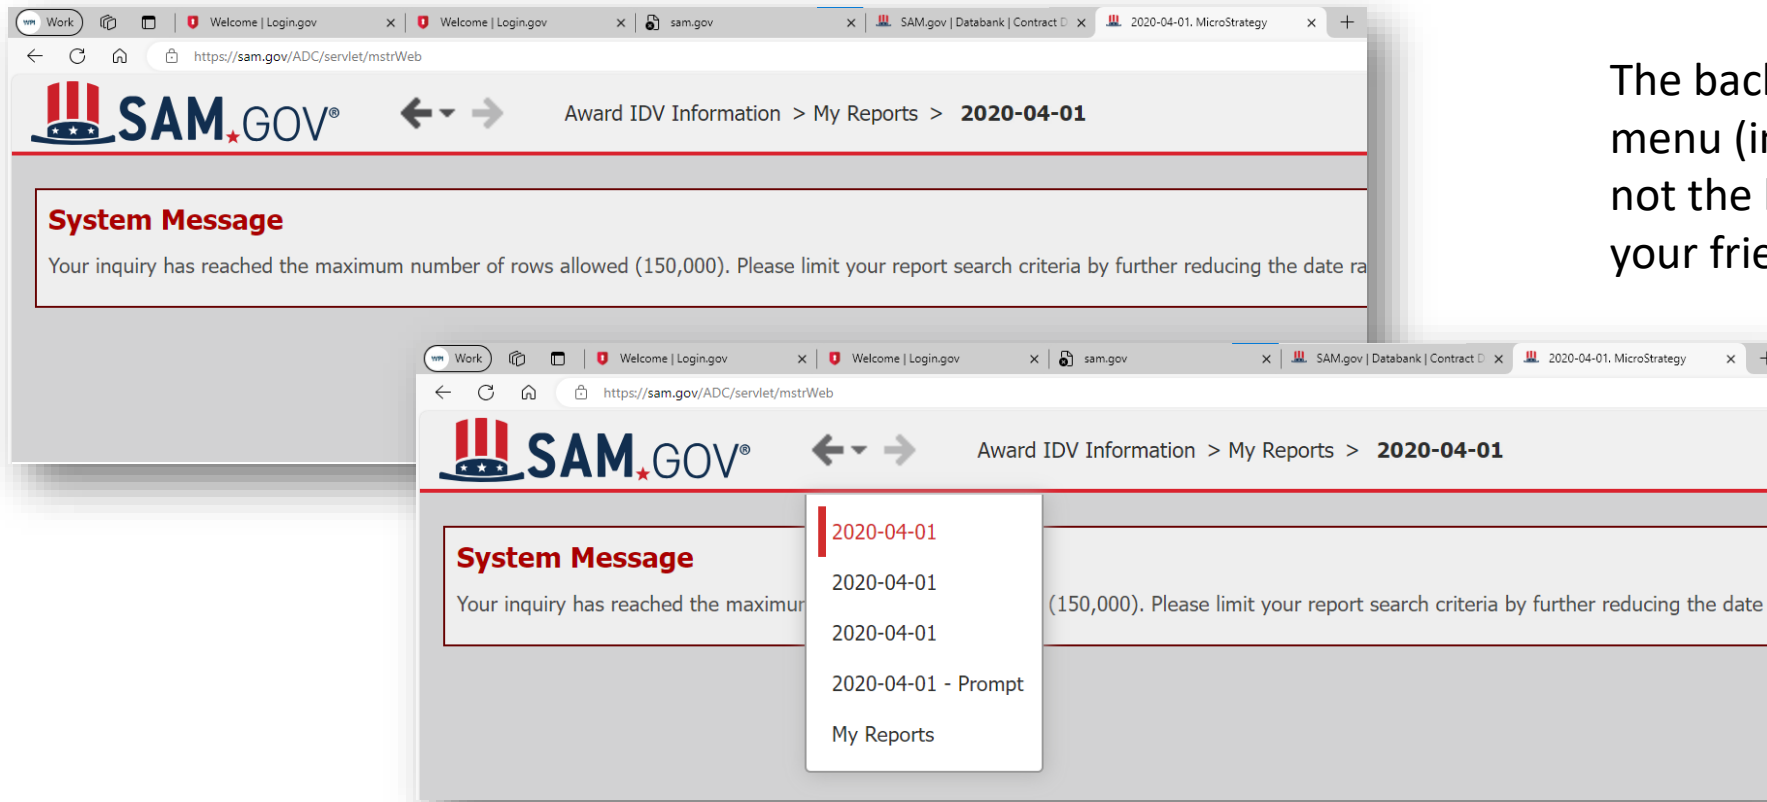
Work | Welcome | Login.gov | Welcome | Login.gov | sam.gov | SAM.gov | Databank | Contract D | 2020-04-01. MicroStrategy

https://sam.gov/ADC/servlet/mstrWeb

SAM.GOV®

Award IDV Information > My Reports > 2020-04-01

System Message

Your inquiry has reached the maximum number of rows allowed (150,000). Please limit your report search criteria by further reducing the date ra

The bac
menu (i
not the
your frie

Work | Welcome | Login.gov | Welcome | Login.gov | sam.gov | SAM.gov | Databank | Contract D | 2020-04-01. MicroStrategy

https://sam.gov/ADC/servlet/mstrWeb

SAM.GOV®

Award IDV Information > My Reports > 2020-04-01

2020-04-01
2020-04-01
2020-04-01
2020-04-01 - Prompt
My Reports

System Message

Your inquiry has reached the maximur (150,000). Please limit your report search criteria by further reducing the date